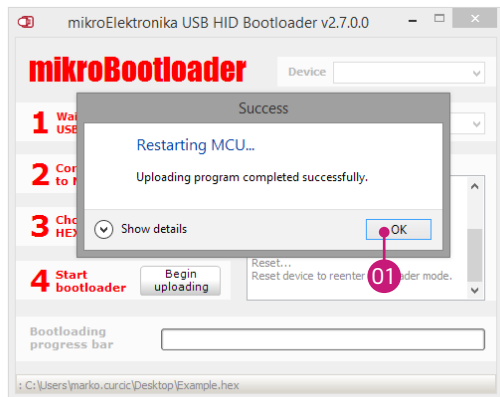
mikroElektronika USB HID Bootloader v2.7.0.0

mikroBootloader

Device

1 Wa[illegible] USB

2 Co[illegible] to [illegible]

3 Cho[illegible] HEX

Success

Restarting MCU...

Uploading program completed successfully.

Show details

OK

Reset...
Reset device to reenter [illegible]loader mode.

01

4 Start bootloader

Begin uploading

Bootloading progress bar

: C:\Users\marko.curcic\Desktop\Example.hex